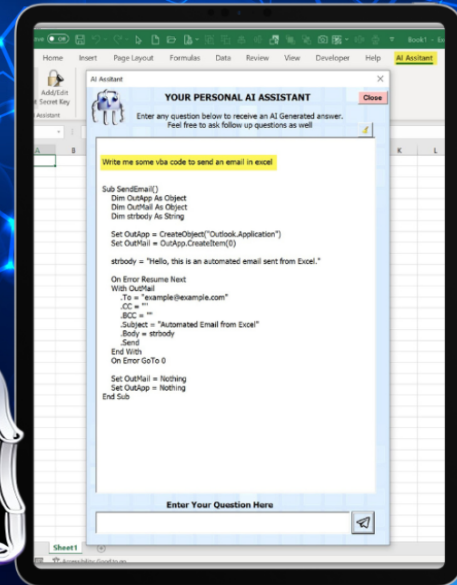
ave Off

Book1 - Ex

Home Insert Page Layout Formulas Data Review View Developer Help AI Assistant

Add/Edit Secret Key

Assistant

AI Assistant

YOUR PERSONAL AI ASSISTANT

Close

Enter any question below to receive an AI Generated answer. Feel free to ask follow up questions as well

A B K L

Write me some vba code to send an email in excel

Sub SendEmail()
Dim OutApp As Object
Dim OutMail As Object
Dim strbody As String

Set OutApp = CreateObject("Outlook.Application")
Set OutMail = OutApp.CreateItem(0)

strbody = "Hello, this is an automated email sent from Excel."

On Error Resume Next
With OutMail
.To = "example@example.com"
.CC = ""
.BCC = ""
.Subject = "Automated Email from Excel"
.Body = strbody
.Send
End With
On Error GoTo 0

Set OutMail = Nothing
Set OutApp = Nothing
End Sub

Enter Your Question Here

Sheet1

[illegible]